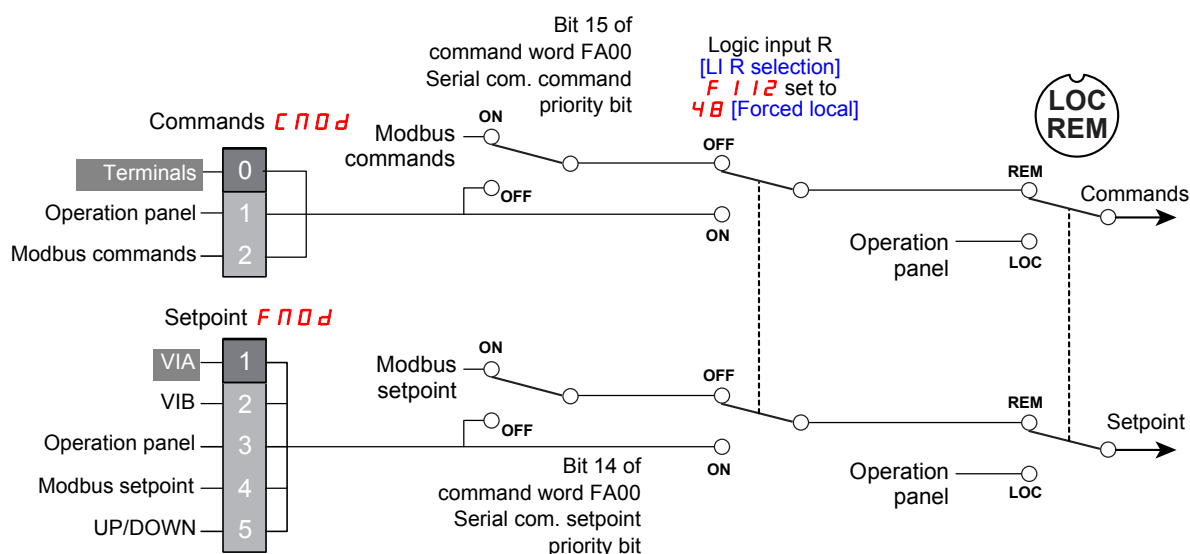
Bit 15 of command word FA00 Serial com. command priority bit

Logic input R [LI R selection] F 112 set to 48 [Forced local]

LOC REM

Commands CMOd

ON

Modbus commands

OFF

Terminals 0

Operation panel 1

Modbus commands 2

OFF

ON

REM

Commands

Operation panel

LOC

Setpoint FMOd

VIA 1

VIB 2

Operation panel 3

Modbus setpoint 4

UP/DOWN 5

ON

Modbus setpoint

OFF

OFF

ON

REM

Setpoint

Bit 14 of command word FA00 Serial com. setpoint priority bit

Operation panel

LOC